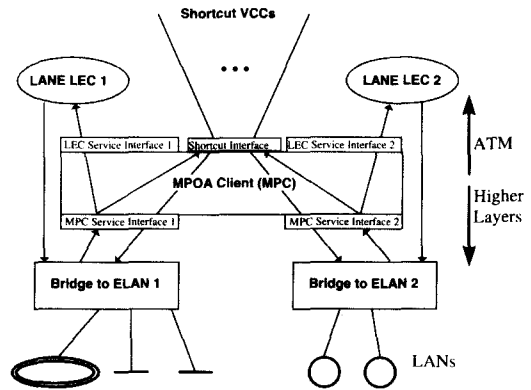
Shortcut VCCs

LANE LEC 1

...

LANE LEC 2

LEC Service Interface 1

Shortcut Interface

LEC Service Interface 2

ATM

MPOA Client (MPC)

Higher Layers

MPC Service Interface 1

MPC Service Interface 2

Bridge to ELAN 1

Bridge to ELAN 2

LANs